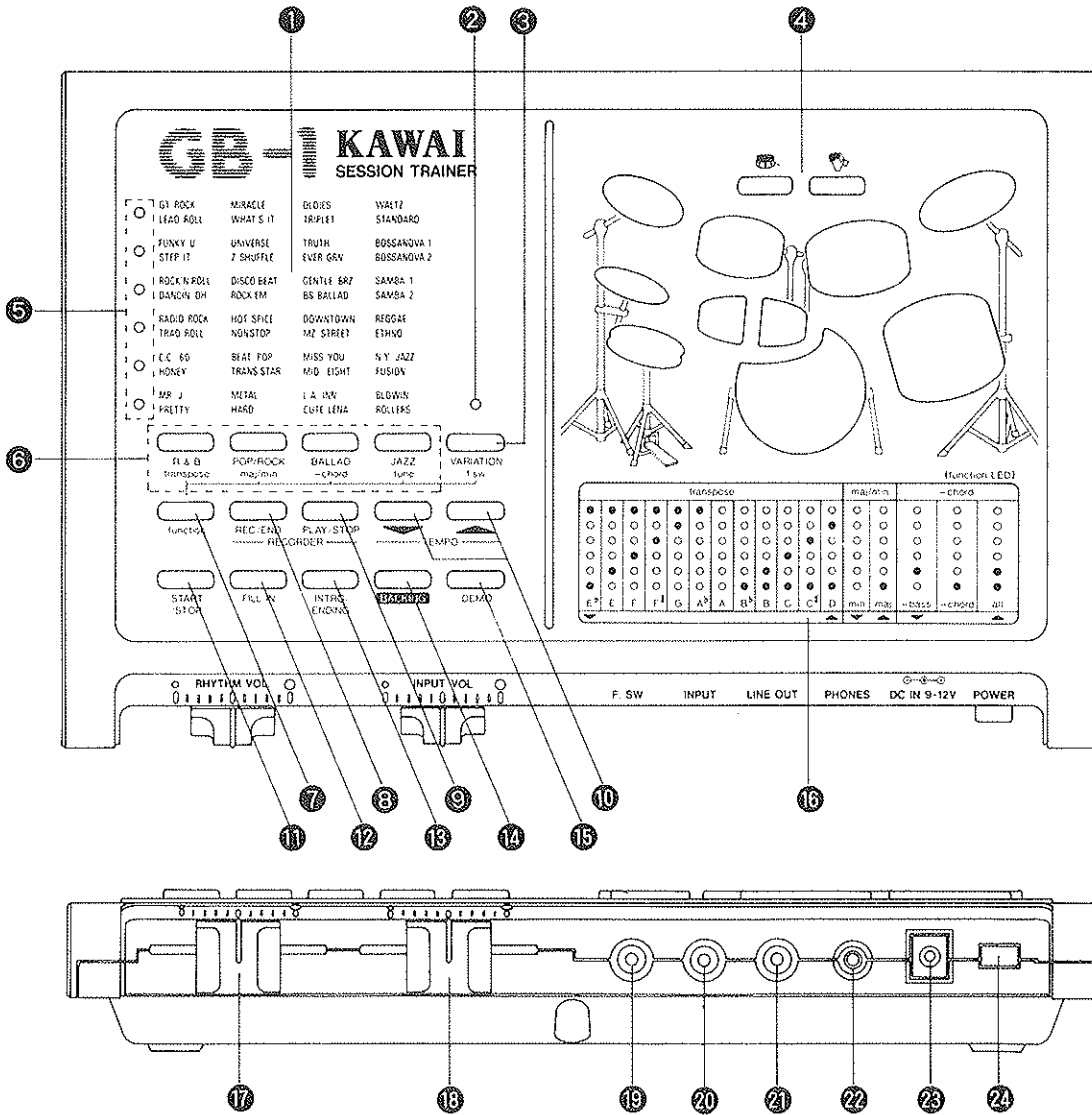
1 2 3 4

GB-1 KAWAI SESSION TRAINER

5

| | | | |
|---|---|---|---|
| GT ROCK | MIRACLE | BLUES | WALTZ |
| LEAD ROLL | WHAT'S IT | TRIPLET | STANDARD |
| FUNKY U | UNIVERSE | TRUTH | BOSSANOVA 1 |
| STEP IT | Z SHUFFLE | EVER GRN | BOSSANOVA 2 |
| ROCK'N'ROLL | DISCO BEAT | GENTLE BRZ | SAMBA 1 |
| DANCIN' OH | ROCK EM | BB BALLAD | SAMBA 2 |
| RADIO ROCK | HOT SPICE | DOWNTOWN | REGGAE |
| TRAD ROLL | NONSTOP | MZ STREET | ETHNO |
| C.C. 60 | BEAT POP | MISS YOU | N.Y. JAZZ |
| HONEY | TRANS STAR | MID. EIGHT | FUSION |
| MR. J | METAL | L.A. INN | BLOWIN |
| PRETTY | HARD | CUTE LENA | ROLLERS |

6

R & B transpose | POP/ROCK maj/min | BALLAD –chord | JAZZ tune | VARIATION f.sw.

function | REC/END | PLAY/STOP | TEMPO
RECORDER

START/STOP | FILL IN | INTRO/ENDING | BACKING | DEMO

(function LED)
transpose | maj/min | –chord

E♭ | E | F | F♯ | G | A♭ | A | B♭ | B | C | C♯ | D | min | maj | –bass | –chord | all

RHYTHM VOL | INPUT VOL | F. SW | INPUT | LINE OUT | PHONES | DC IN 9-12V | POWER

7 8 9 10 11 12 13 14 15 16

17 18 19 20 21 22 23 24